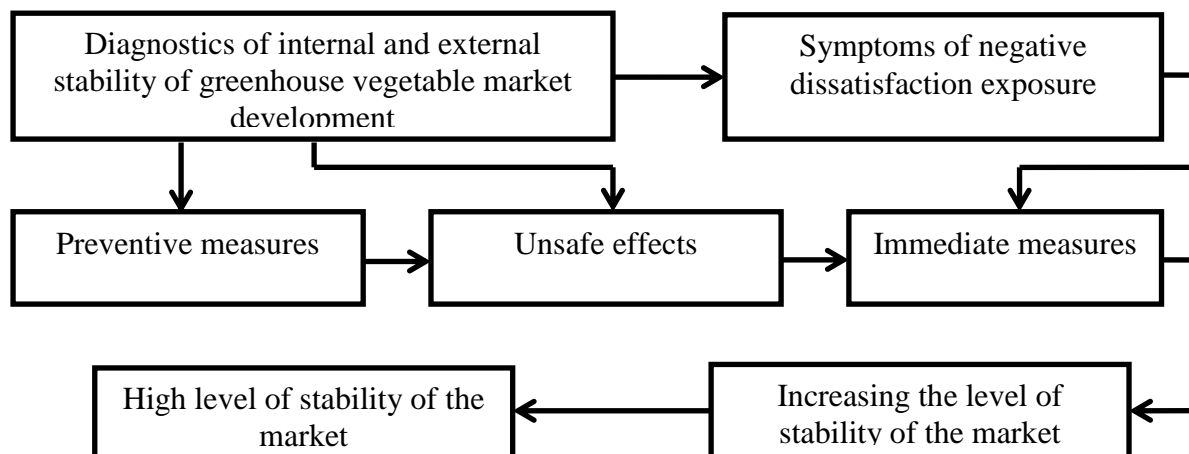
Diagnostics of internal and external stability of greenhouse vegetable market development

Symptoms of negative dissatisfaction exposure

Preventive measures

Unsafe effects

Immediate measures

High level of stability of the market

Increasing the level of stability of the market